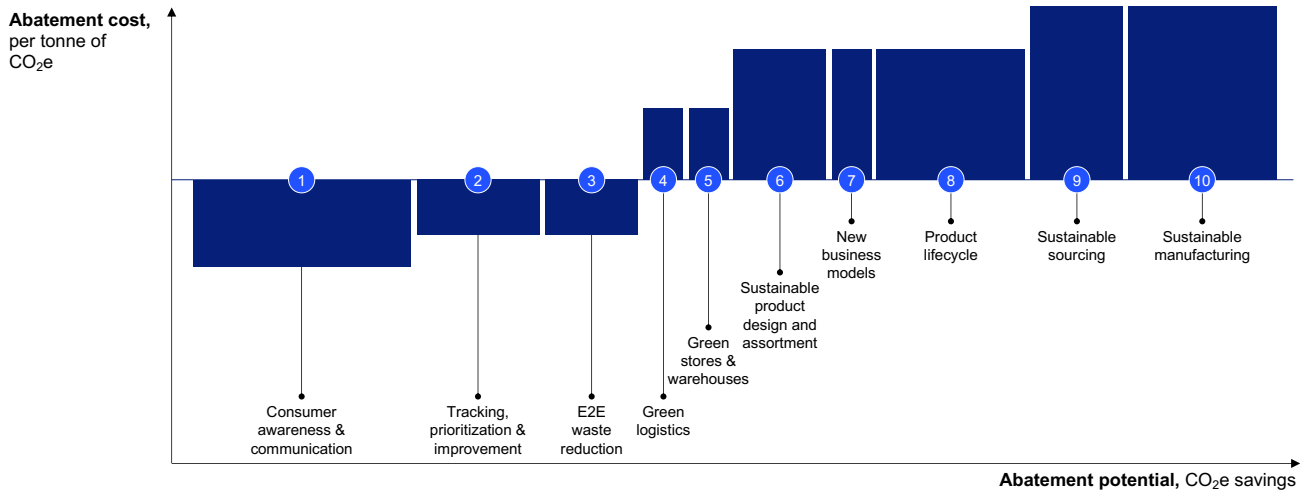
**Abatement cost,** per tonne of $CO_2e$

1
2
3
4
5
6
7
8
9
10

New business models

Product lifecycle

Sustainable sourcing

Sustainable manufacturing

Sustainable product design and assortment

Green stores & warehouses

Consumer awareness & communication

Tracking, prioritization & improvement

E2E waste reduction

Green logistics

**Abatement potential,** $CO_2e$ savings